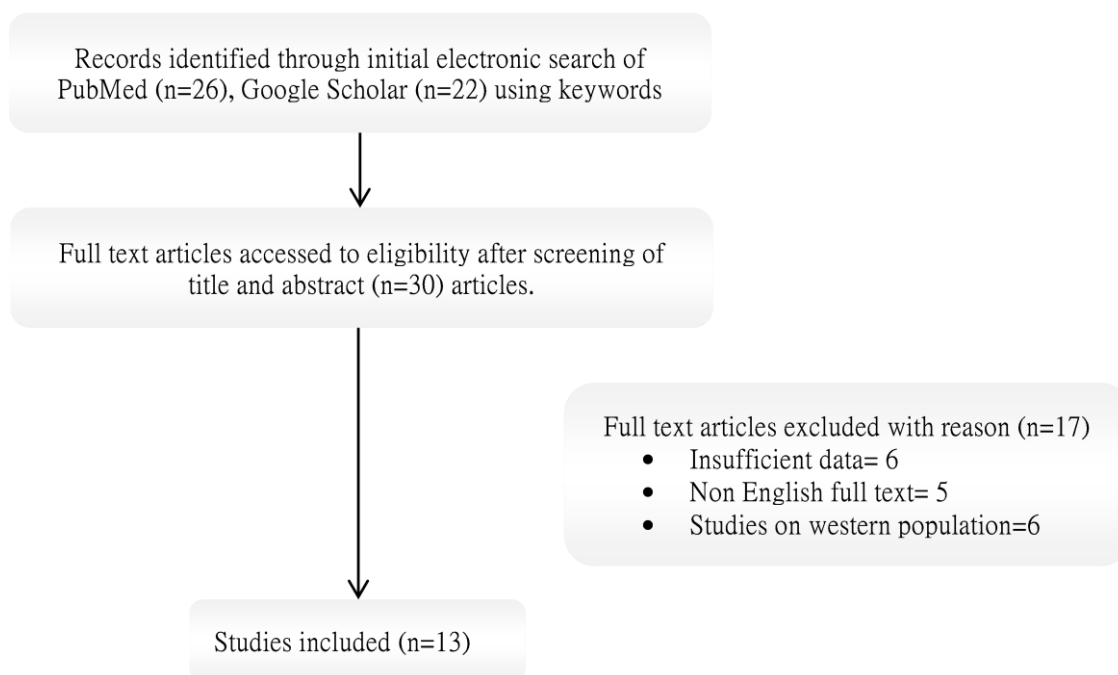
Records identified through initial electronic search of PubMed (n=26), Google Scholar (n=22) using keywords

Full text articles accessed to eligibility after screening of title and abstract (n=30) articles.

Full text articles excluded with reason (n=17)
- Insufficient data= 6
- Non English full text= 5
- Studies on western population=6

Studies included (n=13)